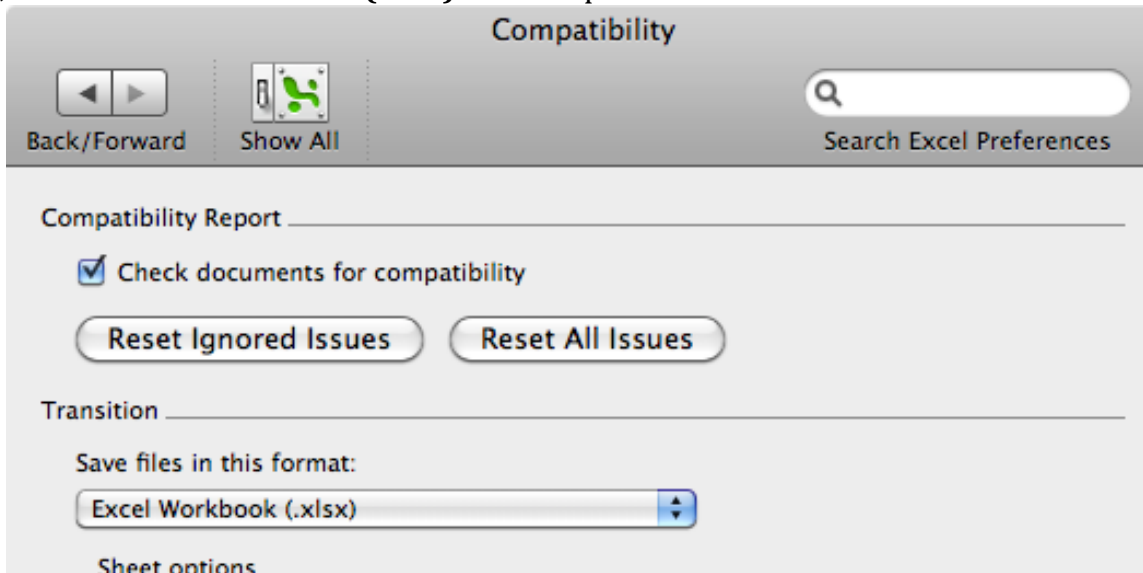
Compatibility

Back/Forward

Show All

Search Excel Preferences

Compatibility Report

Check documents for compatibility

Reset Ignored Issues

Reset All Issues

Transition

Save files in this format:

Excel Workbook (.xlsx)

Sheet options